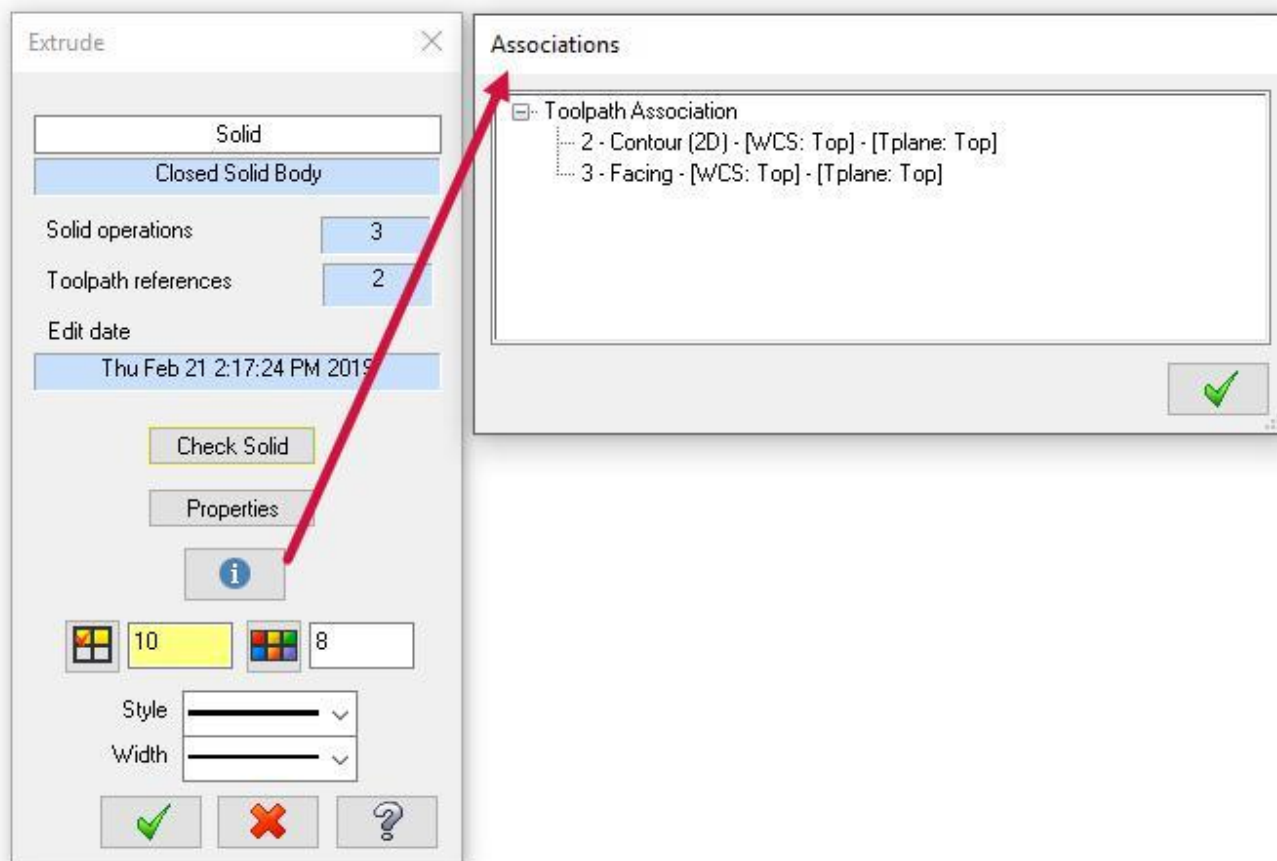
Extrude

Solid

Closed Solid Body

Solid operations 3

Toolpath references 2

Edit date

Thu Feb 21 2:17:24 PM 2019

Check Solid

Properties

10

8

Style

Width

Associations

Toolpath Association

2 - Contour (2D) - [WCS: Top] - [Tplane: Top]

3 - Facing - [WCS: Top] - [Tplane: Top]